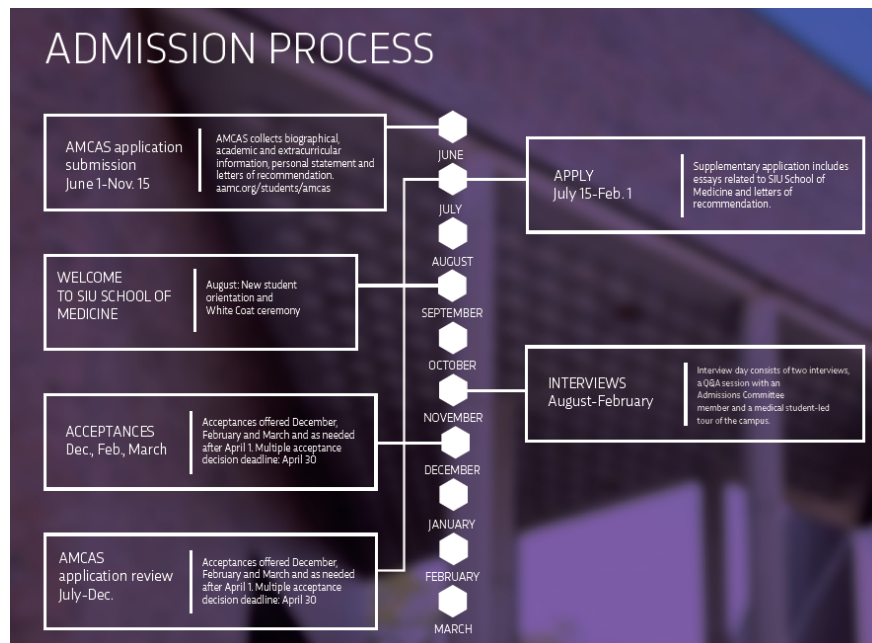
ADMISSION PROCESS

AMCAS application submission June 1-Nov. 15

AMCAS collects biographical, academic and extracurricular information, personal statement and letters of recommendation. aamc.org/students/amcas

JUNE

JULY

APPLY July 15-Feb. 1

Supplementary application includes essays related to SIU School of Medicine and letters of recommendation.

AUGUST

WELCOME TO SIU SCHOOL OF MEDICINE

August: New student orientation and White Coat ceremony

SEPTEMBER

OCTOBER

INTERVIEWS August-February

Interview day consists of two interviews, a Q&A session with an Admissions Committee member and a medical student-led tour of the campus.

NOVEMBER

ACCEPTANCES Dec., Feb., March

Acceptances offered December, February and March and as needed after April 1. Multiple acceptance decision deadline: April 30

DECEMBER

JANUARY

AMCAS application review July-Dec.

Acceptances offered December, February and March and as needed after April 1. Multiple acceptance decision deadline: April 30

FEBRUARY

MARCH